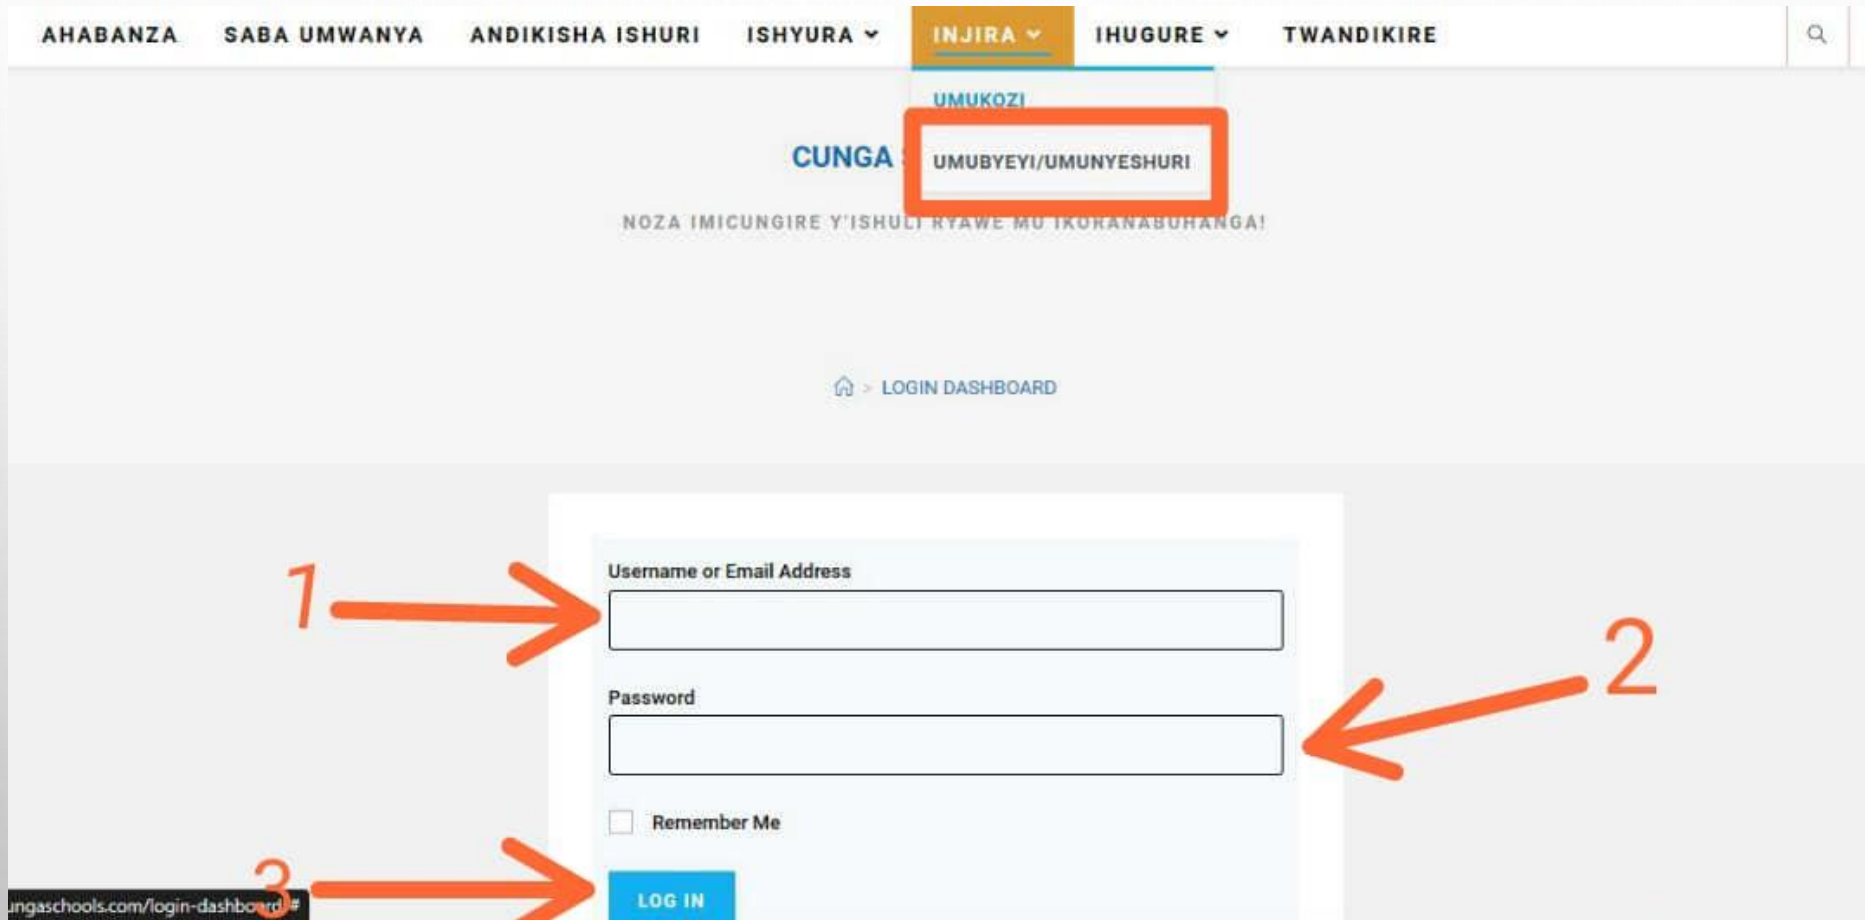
AHABANZA SABA UMWANYA ANDIKISHA ISHURI ISHYURA INJIRA IHUGURE TWANDIKIRE

UMUKOZI

UMUBYEYI/UMUNYESHURI

CUNGA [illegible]

NOZA IMICUNGIRE Y'ISHULI RYAWE MU IKORANABUHANGA!

LOGIN DASHBOARD

1

Username or Email Address

2

Password

Remember Me

3

LOG IN

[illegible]ngaschools.com/login-dashboard/#